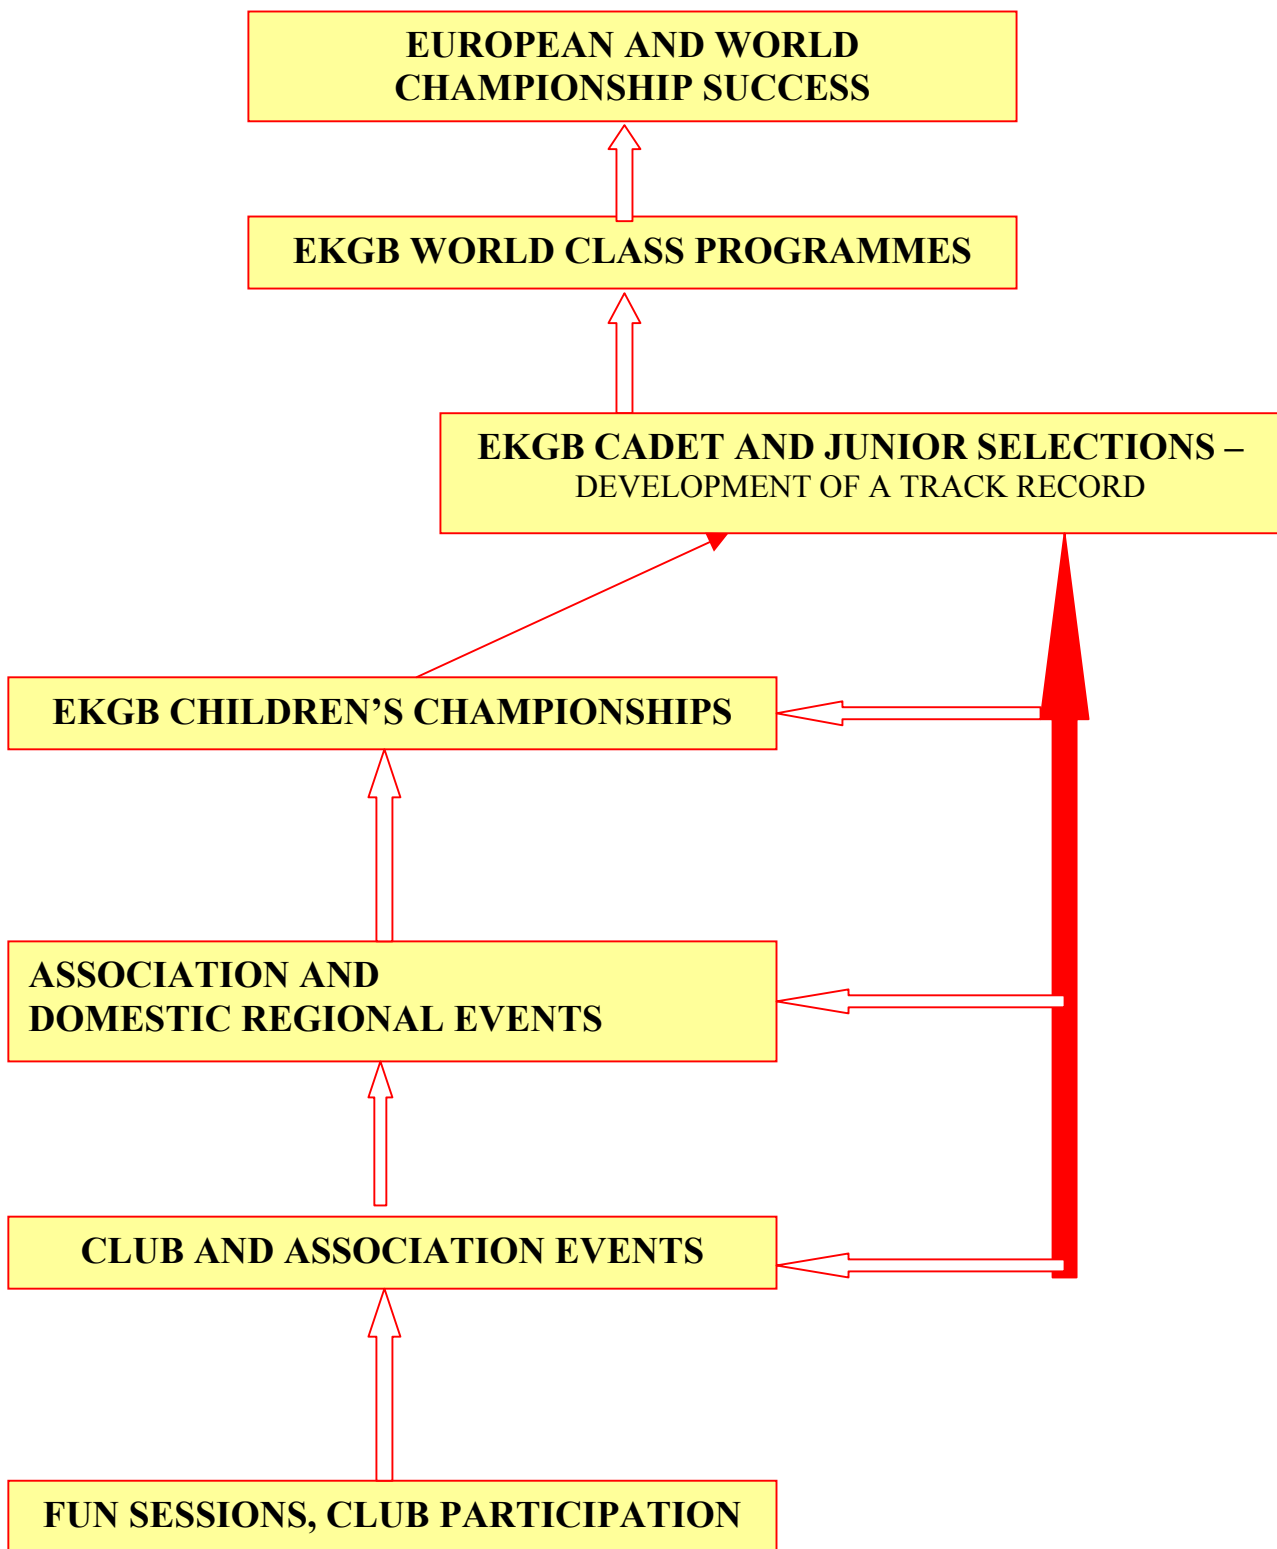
EUROPEAN AND WORLD CHAMPIONSHIP SUCCESS

EKGB WORLD CLASS PROGRAMMES

EKGB CADET AND JUNIOR SELECTIONS – DEVELOPMENT OF A TRACK RECORD

EKGB CHILDREN’S CHAMPIONSHIPS

ASSOCIATION AND DOMESTIC REGIONAL EVENTS

CLUB AND ASSOCIATION EVENTS

FUN SESSIONS, CLUB PARTICIPATION